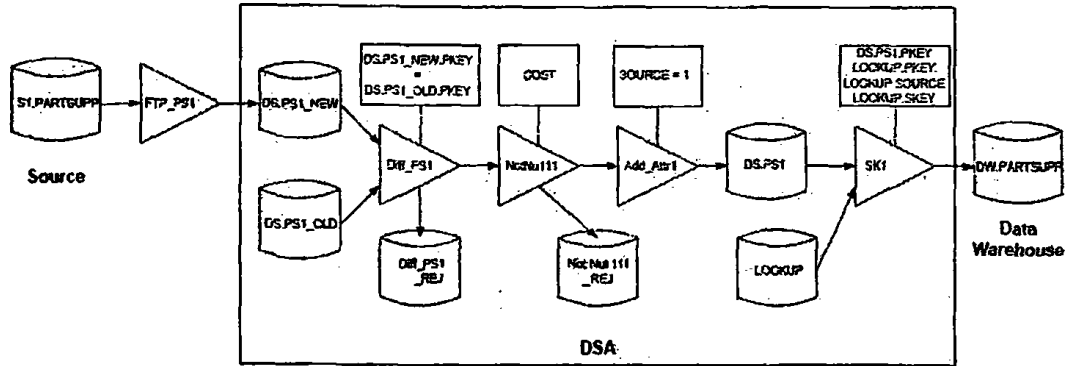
S1.PARTSUPP

Source

FTP_PS1

DS.PS1_NEW

DS.PS1_OLD

DS.PS1_NEW.PKEY = DS.PS1_OLD.PKEY

Diff_PS1

Diff_PS1 _REJ

COST

NotNull1

Not Null1 _REJ

SOURCE = 1

Add_Attr1

DS.PS1

LOOKUP

DS.PS1.PKEY, LOOKUP.PKEY, LOOKUP.SOURCE LOOKUP.SKEY

SK1

DW.PARTSUPP

Data Warehouse

DSA